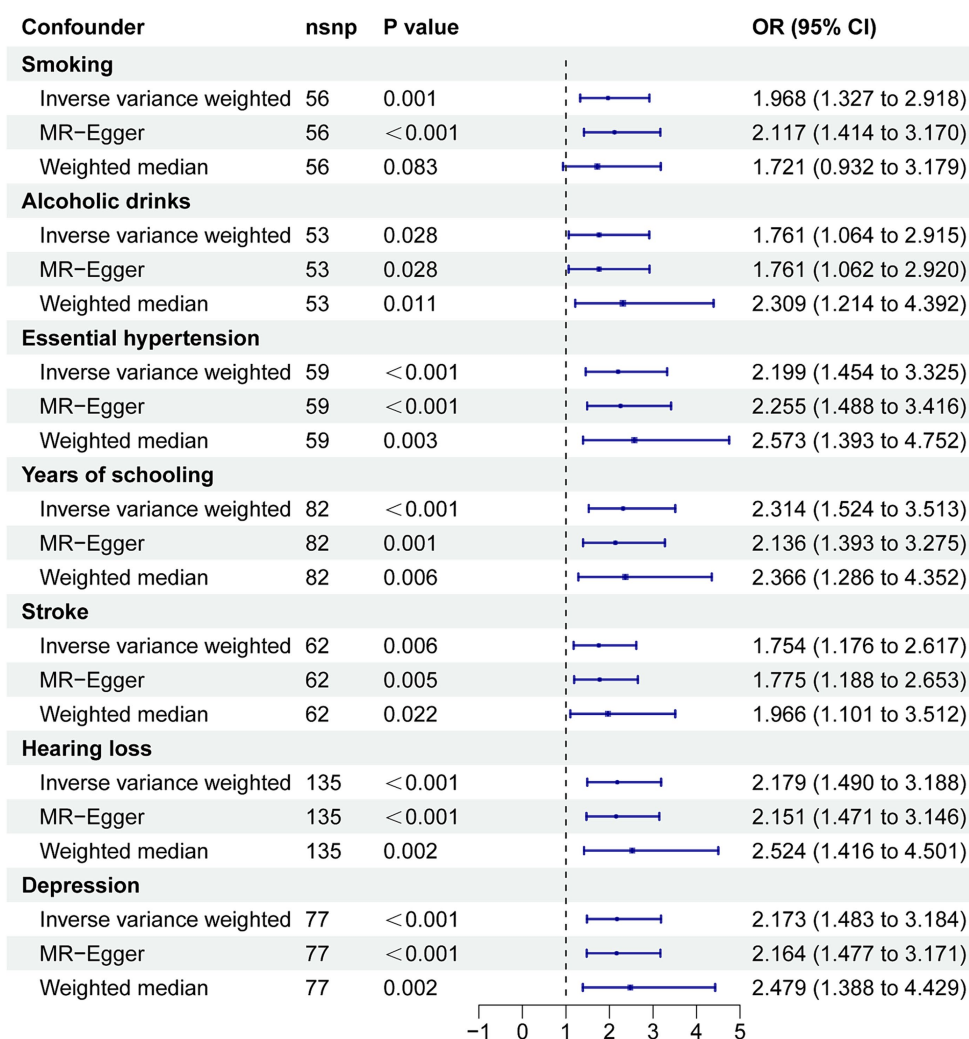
| Confounder | nsnp | P value | OR (95% CI) |
|---|---|---|---|
| **Smoking** | | | |
| Inverse variance weighted | 56 | 0.001 | 1.968 (1.327 to 2.918) |
| MR−Egger | 56 | <0.001 | 2.117 (1.414 to 3.170) |
| Weighted median | 56 | 0.083 | 1.721 (0.932 to 3.179) |
| **Alcoholic drinks** | | | |
| Inverse variance weighted | 53 | 0.028 | 1.761 (1.064 to 2.915) |
| MR−Egger | 53 | 0.028 | 1.761 (1.062 to 2.920) |
| Weighted median | 53 | 0.011 | 2.309 (1.214 to 4.392) |
| **Essential hypertension** | | | |
| Inverse variance weighted | 59 | <0.001 | 2.199 (1.454 to 3.325) |
| MR−Egger | 59 | <0.001 | 2.255 (1.488 to 3.416) |
| Weighted median | 59 | 0.003 | 2.573 (1.393 to 4.752) |
| **Years of schooling** | | | |
| Inverse variance weighted | 82 | <0.001 | 2.314 (1.524 to 3.513) |
| MR−Egger | 82 | 0.001 | 2.136 (1.393 to 3.275) |
| Weighted median | 82 | 0.006 | 2.366 (1.286 to 4.352) |
| **Stroke** | | | |
| Inverse variance weighted | 62 | 0.006 | 1.754 (1.176 to 2.617) |
| MR−Egger | 62 | 0.005 | 1.775 (1.188 to 2.653) |
| Weighted median | 62 | 0.022 | 1.966 (1.101 to 3.512) |
| **Hearing loss** | | | |
| Inverse variance weighted | 135 | <0.001 | 2.179 (1.490 to 3.188) |
| MR−Egger | 135 | <0.001 | 2.151 (1.471 to 3.146) |
| Weighted median | 135 | 0.002 | 2.524 (1.416 to 4.501) |
| **Depression** | | | |
| Inverse variance weighted | 77 | <0.001 | 2.173 (1.483 to 3.184) |
| MR−Egger | 77 | <0.001 | 2.164 (1.477 to 3.171) |
| Weighted median | 77 | 0.002 | 2.479 (1.388 to 4.429) |

−1 0 1 2 3 4 5